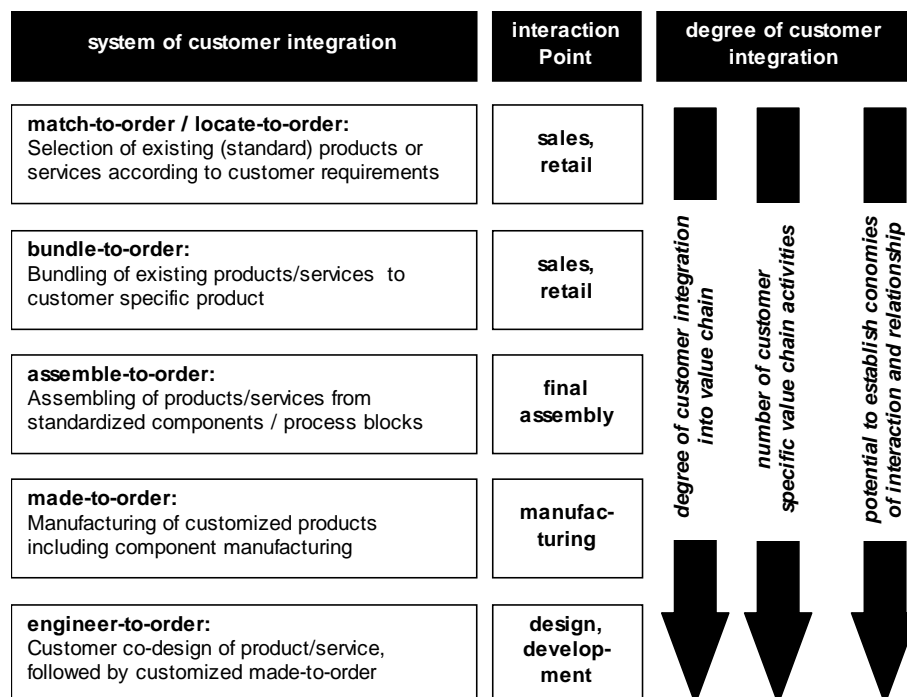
| system of customer integration | interaction Point |
|---|---|
| **match-to-order / locate-to-order:** Selection of existing (standard) products or services according to customer requirements | sales, retail |
| **bundle-to-order:** Bundling of existing products/services to customer specific product | sales, retail |
| **assemble-to-order:** Assembling of products/services from standardized components / process blocks | final assembly |
| **made-to-order:** Manufacturing of customized products including component manufacturing | manufacturing |
| **engineer-to-order:** Customer co-design of product/service, followed by customized made-to-order | design, development |

degree of customer integration

degree of customer integration into value chain

number of customer specific value chain activities

potential to establish conomies of interaction and relationship